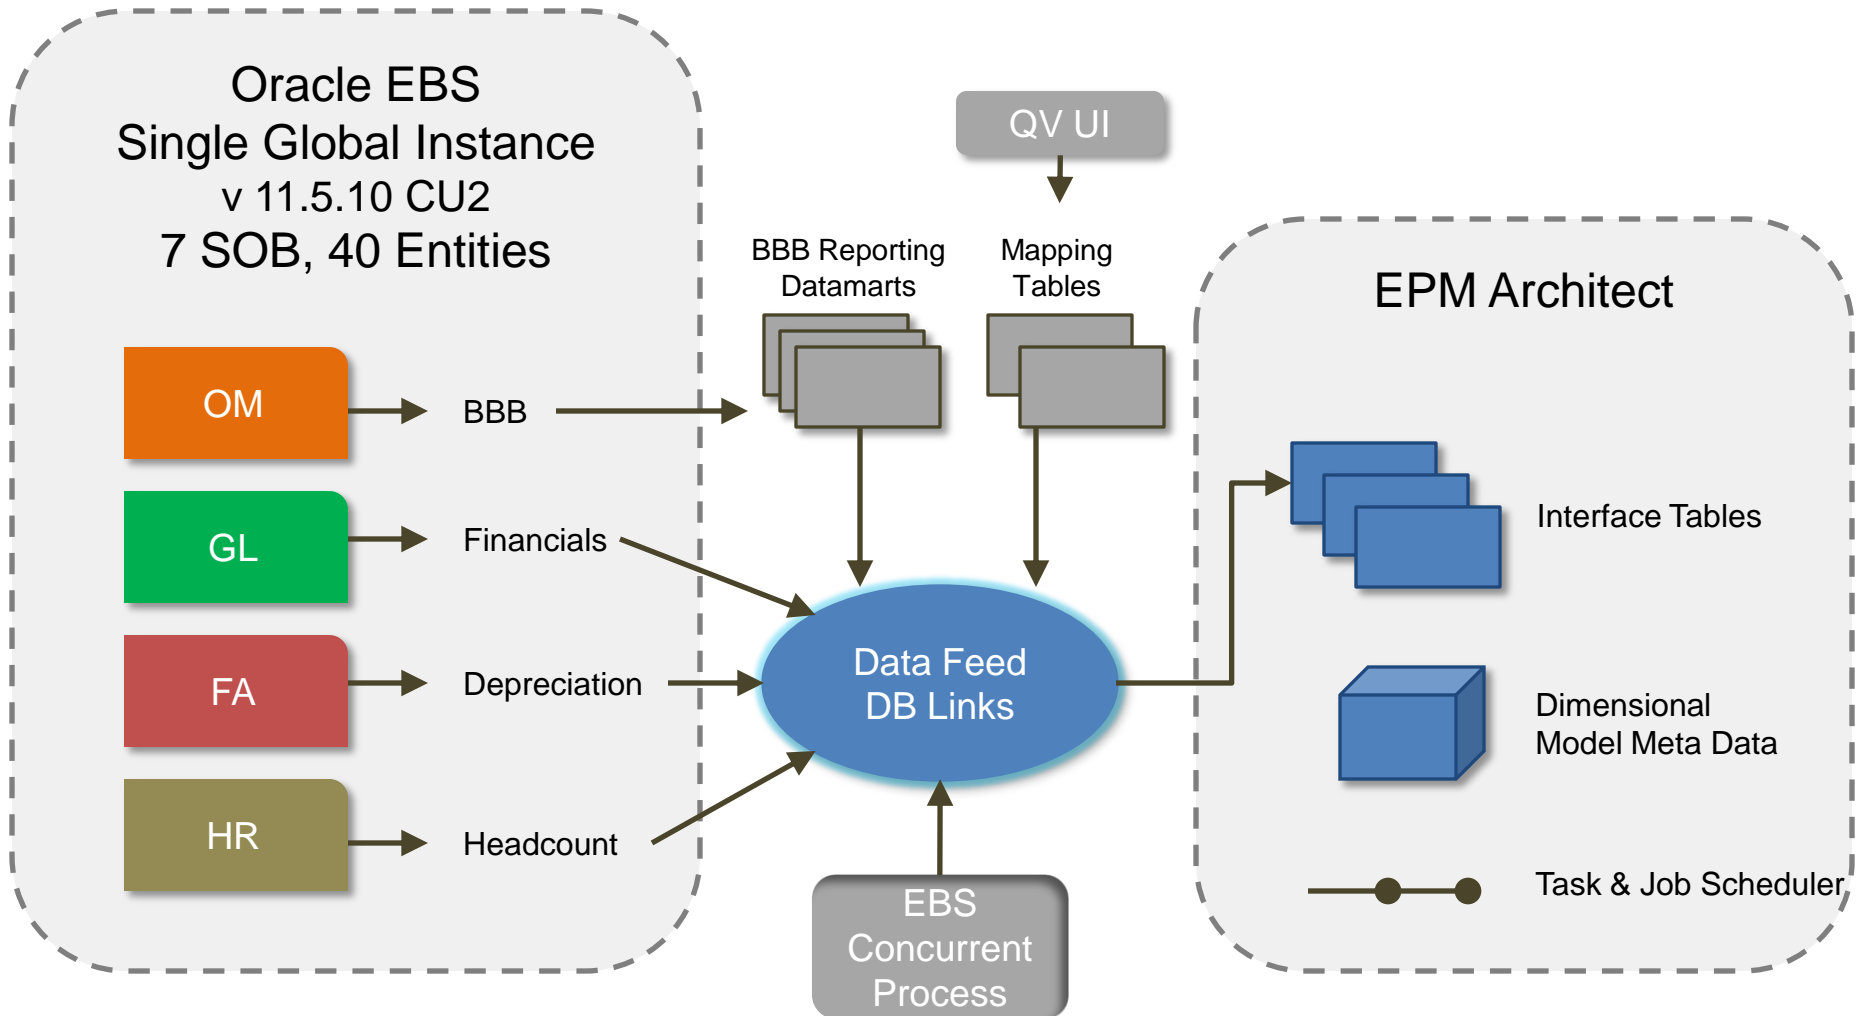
Oracle EBS
Single Global Instance
v 11.5.10 CU2
7 SOB, 40 Entities

OM
BBB
GL
Financials
FA
Depreciation
HR
Headcount

QV UI

BBB Reporting Datamarts

Mapping Tables

Data Feed
DB Links

EBS Concurrent Process

EPM Architect

Interface Tables

Dimensional Model Meta Data

Task & Job Scheduler